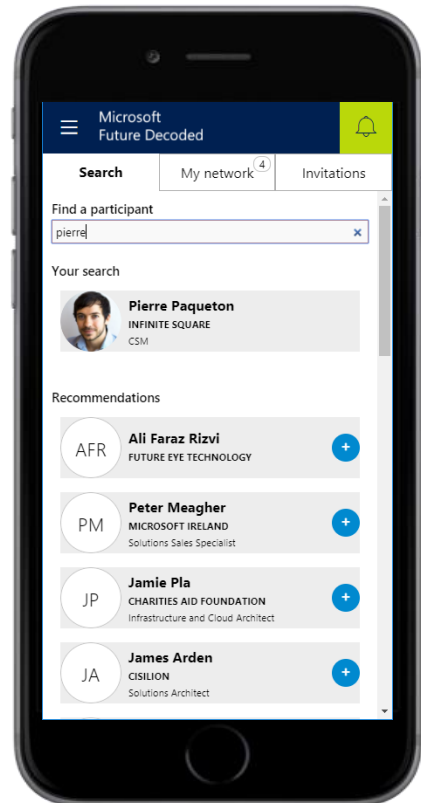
Microsoft
Future Decoded

Search
My network 4
Invitations

Find a participant
pierre ×

Your search

Pierre Paqueton
INFINITE SQUARE
CSM

Recommendations

AFR
Ali Faraz Rizvi
FUTURE EYE TECHNOLOGY
+

PM
Peter Meagher
MICROSOFT IRELAND
Solutions Sales Specialist
+

JP
Jamie Pla
CHARITIES AID FOUNDATION
Infrastructure and Cloud Architect
+

JA
James Arden
CISILION
Solutions Architect
+